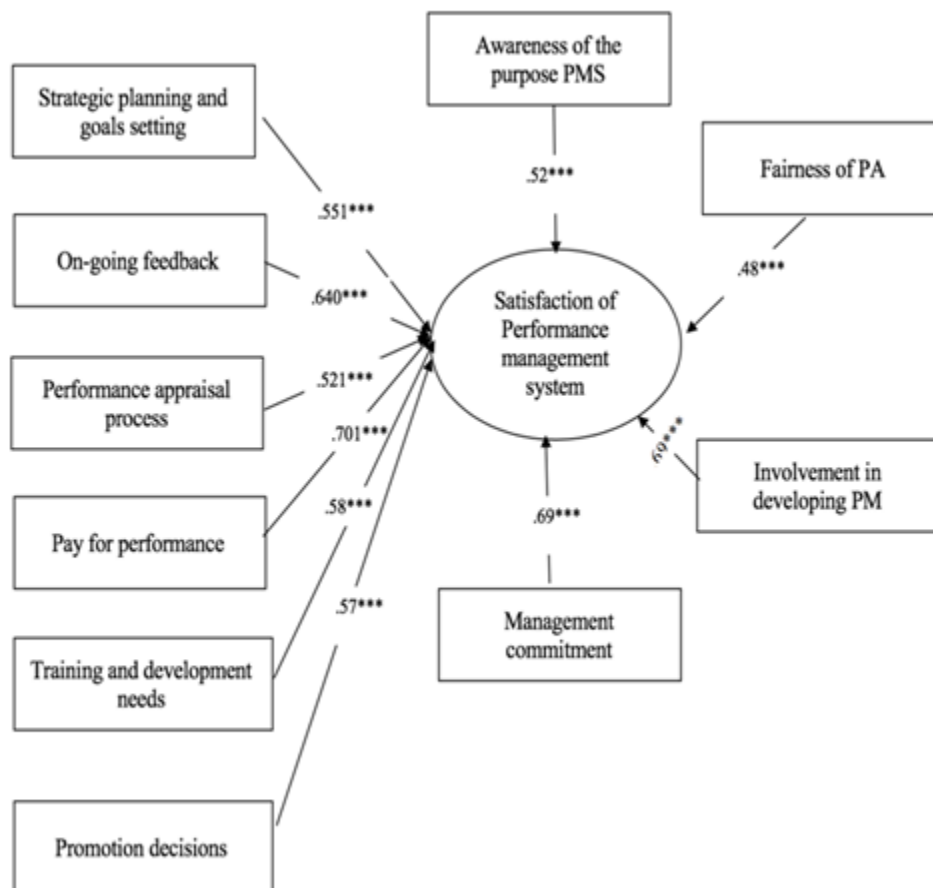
Awareness of the purpose PMS

Strategic planning and goals setting

.52***

Fairness of PA

.551***

On-going feedback

.48***

.640***

Satisfaction of Performance management system

Performance appraisal process

.521***

.701***

.69***

Involvement in developing PM

.58***

.69***

Pay for performance

.57***

Management commitment

Training and development needs

Promotion decisions